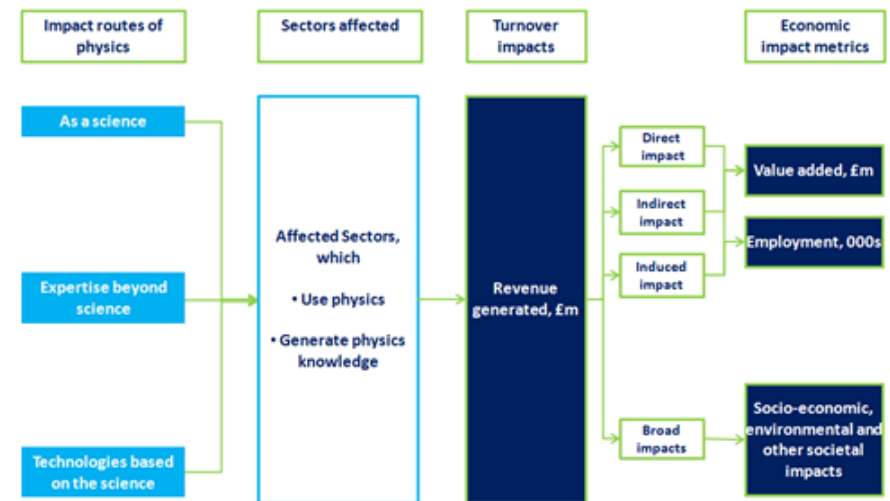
Impact routes of physics

Sectors affected

Turnover impacts

Economic impact metrics

As a science

Expertise beyond science

Technologies based on the science

Affected Sectors, which

• Use physics

• Generate physics knowledge

Revenue generated, £m

Direct impact

Indirect impact

Induced impact

Broad impacts

Value added, £m

Employment, 000s

Socio-economic, environmental and other societal impacts